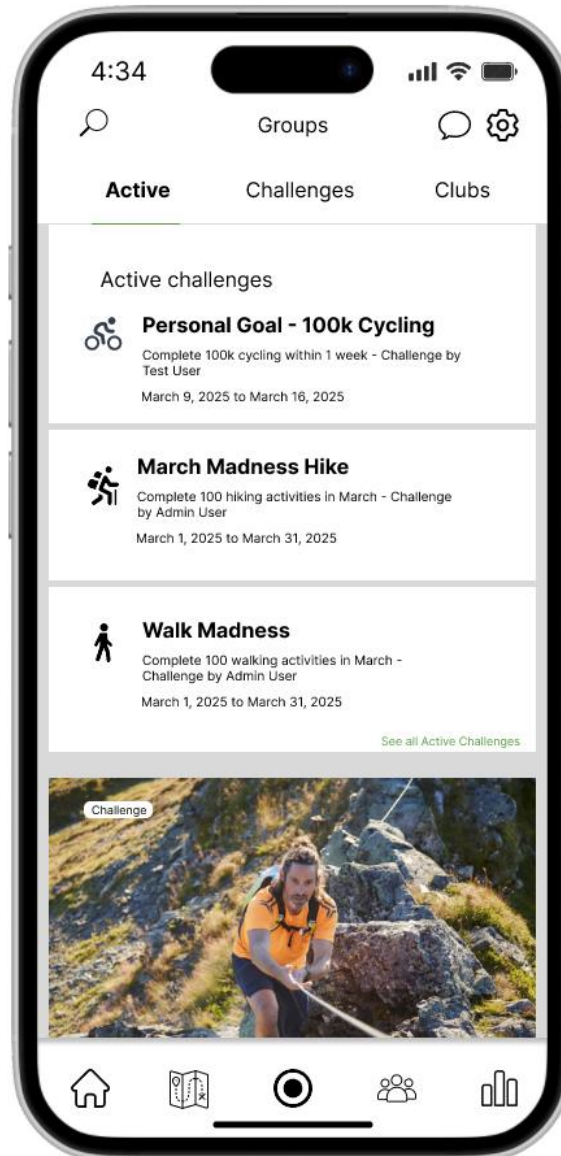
4:34

Groups

Active Challenges Clubs

Active challenges

Personal Goal - 100k Cycling

Complete 100k cycling within 1 week - Challenge by Test User

March 9, 2025 to March 16, 2025

March Madness Hike

Complete 100 hiking activities in March - Challenge by Admin User

March 1, 2025 to March 31, 2025

Walk Madness

Complete 100 walking activities in March - Challenge by Admin User

March 1, 2025 to March 31, 2025

See all Active Challenges

Challenge